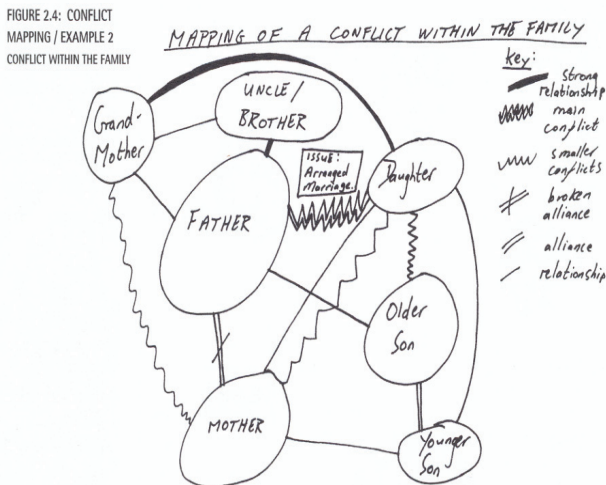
FIGURE 2.4: CONFLICT MAPPING / EXAMPLE 2 CONFLICT WITHIN THE FAMILY

MAPPING OF A CONFLICT WITHIN THE FAMILY

Key:
Strong relationship
main conflict
smaller conflicts
broken alliance
alliance
relationship

Grand-Mother

UNCLE / BROTHER

Issue: Arranged Marriage.

Daughter

FATHER

Older Son

MOTHER

Younger Son